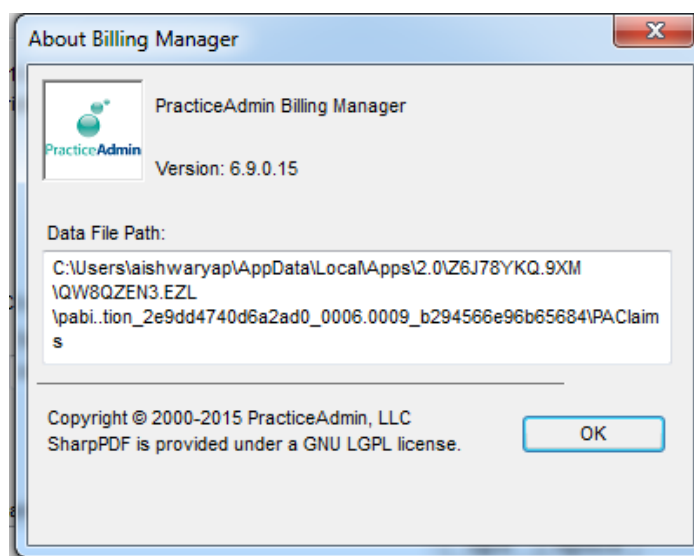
About Billing Manager

X

PracticeAdmin

PracticeAdmin Billing Manager

Version: 6.9.0.15

Data File Path:

C:\Users\aishwaryap\AppData\Local\Apps\2.0\Z6J78YKQ.9XM\QW8QZEN3.EZL\pabi..tion_2e9dd4740d6a2ad0_0006.0009_b294566e96b65684\PAClaims

Copyright © 2000-2015 PracticeAdmin, LLC
SharpPDF is provided under a GNU LGPL license.

OK